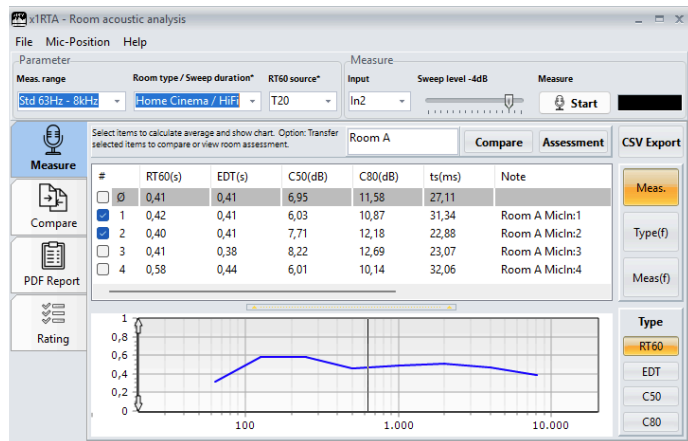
x1RTA - Room acoustic analysis

File Mic-Position Help

Parameter

Meas. range
Std 63Hz - 8kHz

Room type / Sweep duration*
Home Cinema / HiFi

RT60 source*
T20

Measure

Input
In2

Sweep level -4dB

Measure
Start

Measure

Compare

PDF Report

Rating

Select items to calculate average and show chart. Option: Transfer selected items to compare or view room assessment.

Room A

Compare

Assessment

CSV Export

| # | | RT60(s) | EDT(s) | C50(dB) | C80(dB) | ts(ms) | Note |
|---|---|---|---|---|---|---|---|
| | Ø | 0,41 | 0,41 | 6,95 | 11,58 | 27,11 | |
| | 1 | 0,42 | 0,41 | 6,03 | 10,87 | 31,34 | Room A MicIn:1 |
| | 2 | 0,40 | 0,41 | 7,71 | 12,18 | 22,88 | Room A MicIn:2 |
| | 3 | 0,41 | 0,38 | 8,22 | 12,69 | 23,07 | Room A MicIn:3 |
| | 4 | 0,58 | 0,44 | 6,01 | 10,14 | 32,06 | Room A MicIn:4 |

Meas.

Type(f)

Meas(f)

Type

RT60

EDT

C50

C80

1
0,8
0,6
0,4
0,2
0

100
1.000
10.000